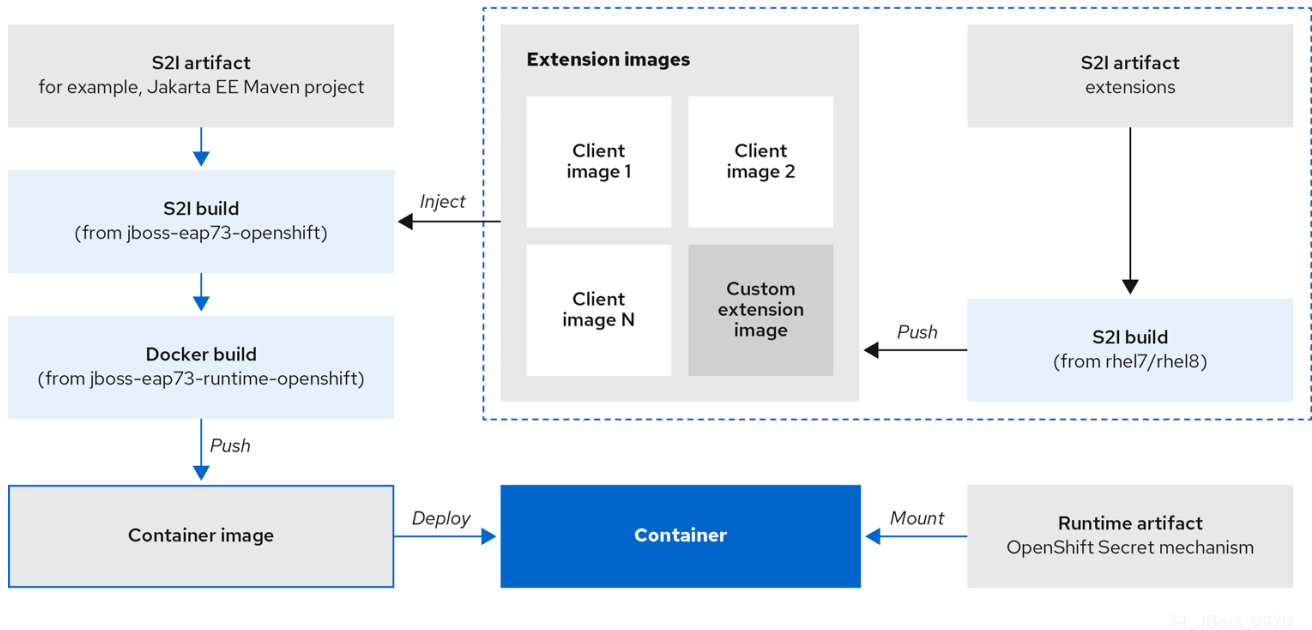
S2I artifact
for example, Jakarta EE Maven project

S2I build
(from jboss-eap73-openshift)

Docker build
(from jboss-eap73-runtime-openshift)

Push

Container image

Inject

Extension images

Client image 1

Client image 2

Client image N

Custom extension image

S2I artifact
extensions

Push

S2I build
(from rhel7/rhel8)

Deploy

Container

Mount

Runtime artifact
OpenShift Secret mechanism

74_JBoss_0420